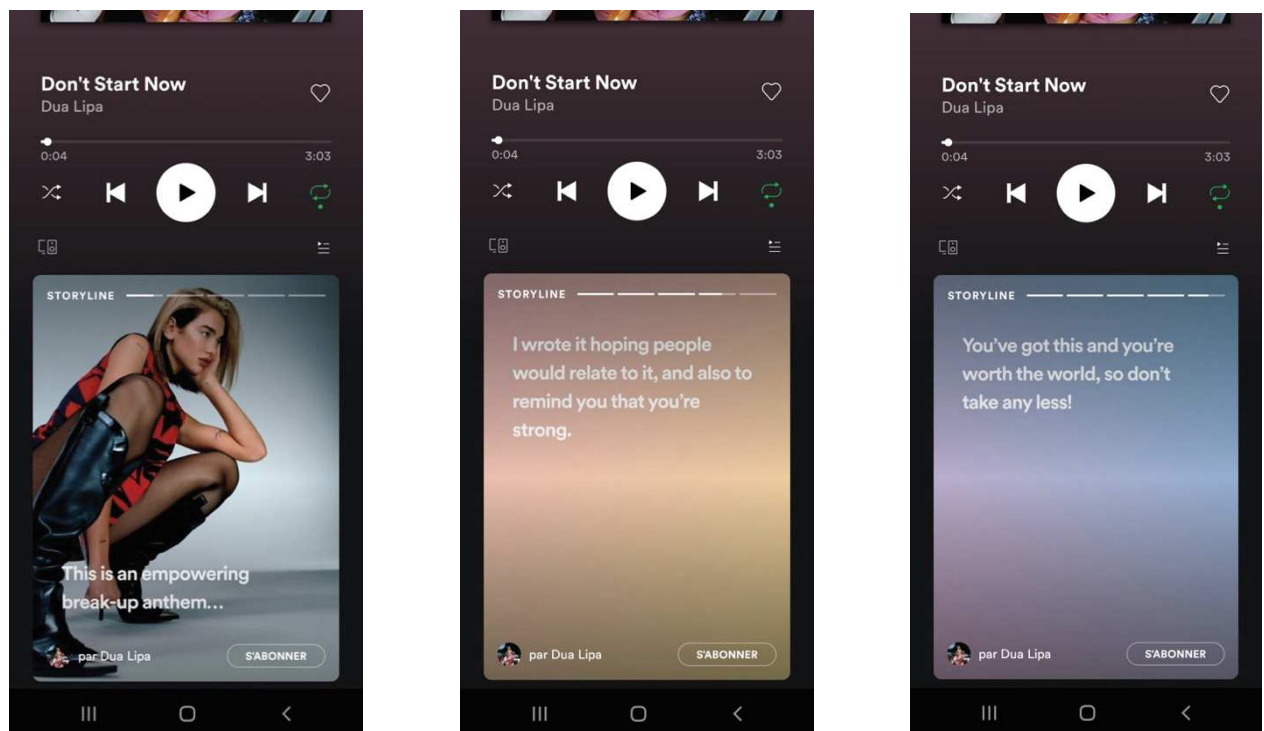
Don't Start Now
Dua Lipa
0:04
3:03
STORYLINE
This is an empowering break-up anthem...
par Dua Lipa
S'ABONNER

Don't Start Now
Dua Lipa
0:04
3:03
STORYLINE
I wrote it hoping people would relate to it, and also to remind you that you're strong.
par Dua Lipa
S'ABONNER

Don't Start Now
Dua Lipa
0:04
3:03
STORYLINE
You've got this and you're worth the world, so don't take any less!
par Dua Lipa
S'ABONNER